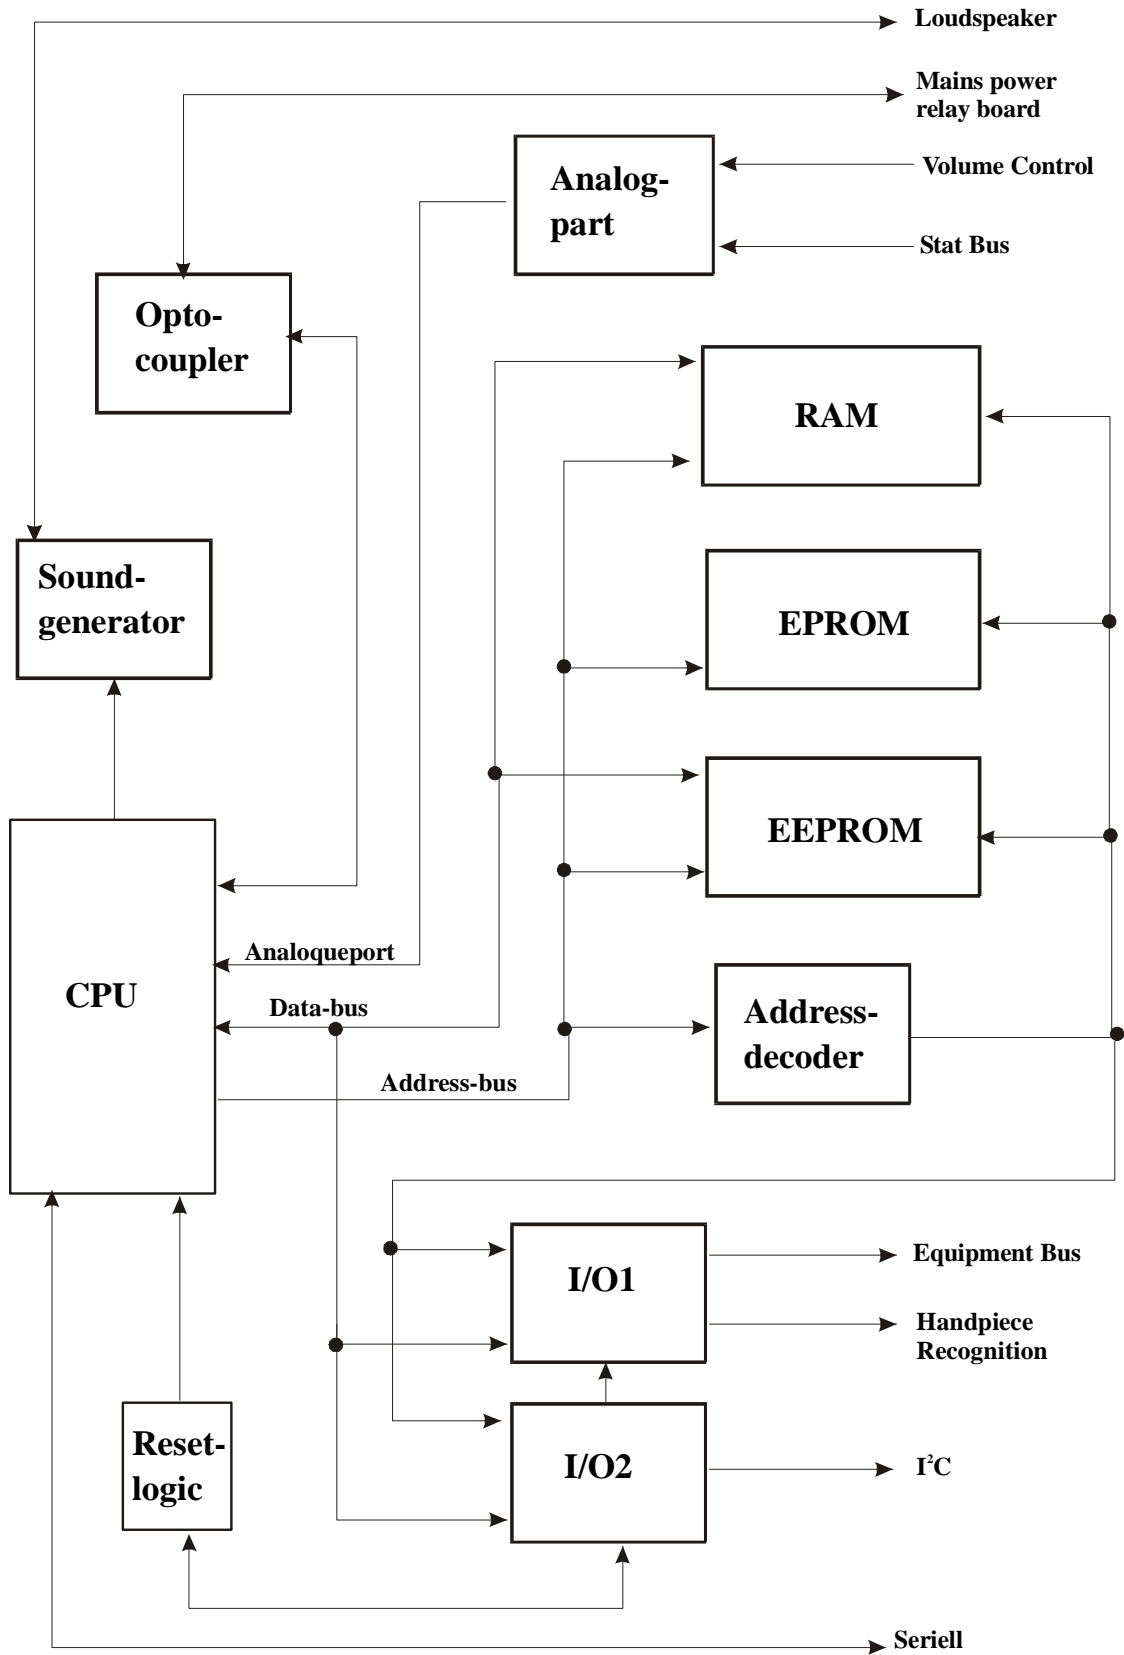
Loudspeaker

Mains power relay board

Analog-part

Volume Control

Stat Bus

Opto-coupler

RAM

Sound-generator

EPROM

EEPROM

Analoqueport

CPU

Data-bus

Address-decoder

Address-bus

I/O1

Equipment Bus

Handpiece Recognition

Reset-logic

I/O2

$I^2C$

Seriell